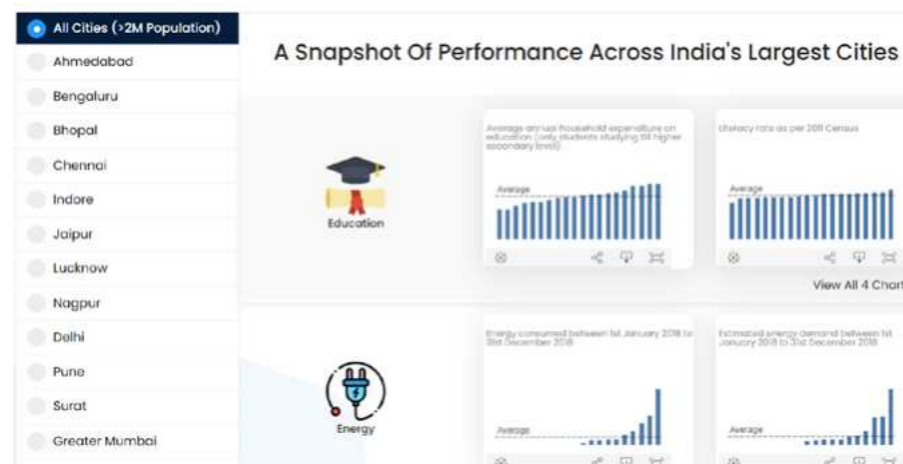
All Cities (>2M Population)
Ahmedabad
Bengaluru
Bhopal
Chennai
Indore
Jaipur
Lucknow
Nagpur
Delhi
Pune
Surat
Greater Mumbai

A Snapshot Of Performance Across India's Largest Cities

Education

Average annual household expenditure on education (only students studying till higher secondary level)

Average

Literacy rate as per 2011 Census

Average

View All 4 Chart

Energy

Energy consumed between 1st January 2018 to 31st December 2018

Average

Estimated energy demand between 1st January 2018 to 31st December 2018

Average